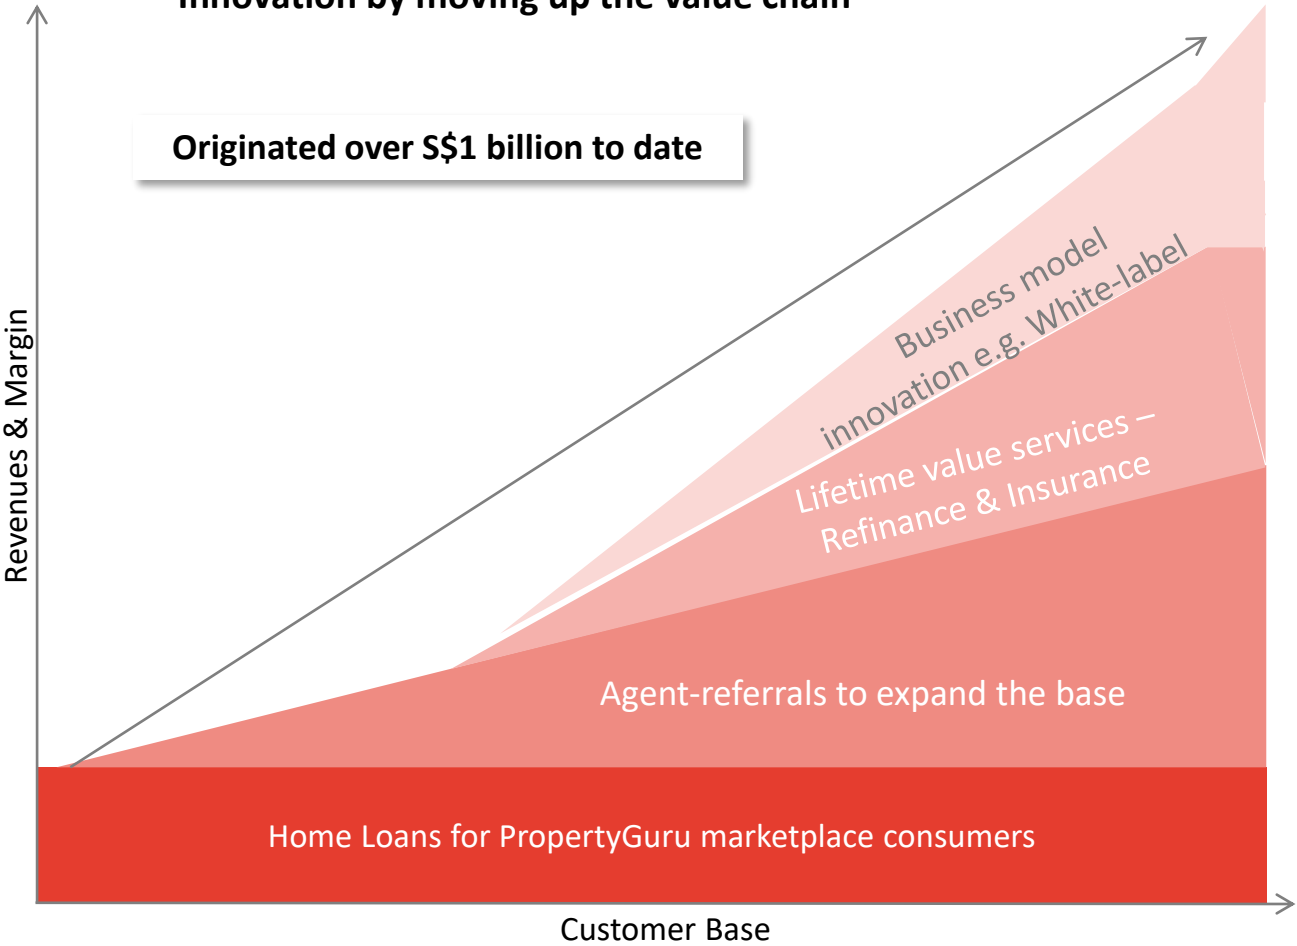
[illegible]

Originated over S$1 billion to date

Business model innovation e.g. White-label

Lifetime value services – Refinance & Insurance

Agent-referrals to expand the base

Home Loans for PropertyGuru marketplace consumers

Revenues & Margin

Customer Base